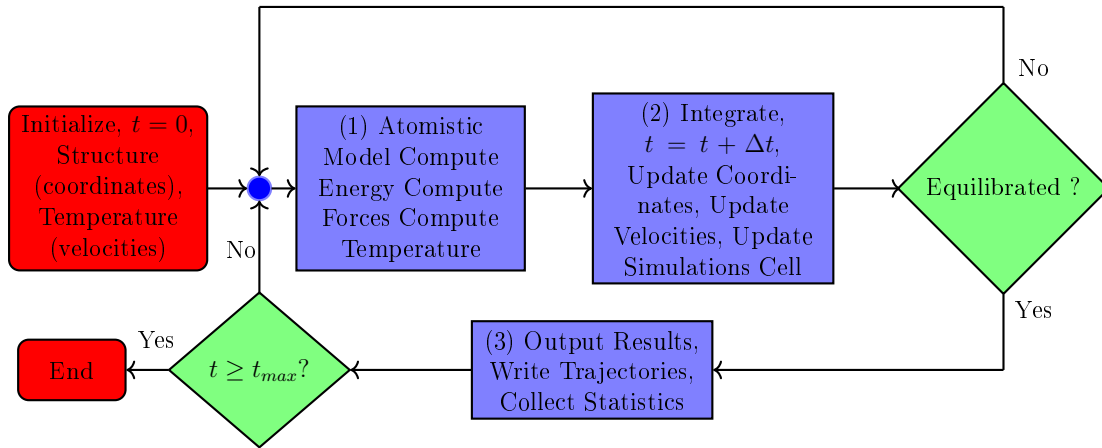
Initialize, $t = 0$, Structure (coordinates), Temperature (velocities)

(1) Atomistic Model Compute Energy Compute Forces Compute Temperature

(2) Integrate, $t = t + \Delta t$, Update Coordinates, Update Velocities, Update Simulations Cell

Equilibrated ?

No

Yes

(3) Output Results, Write Trajectories, Collect Statistics

$t \geq t_{max}$?

No

Yes

End